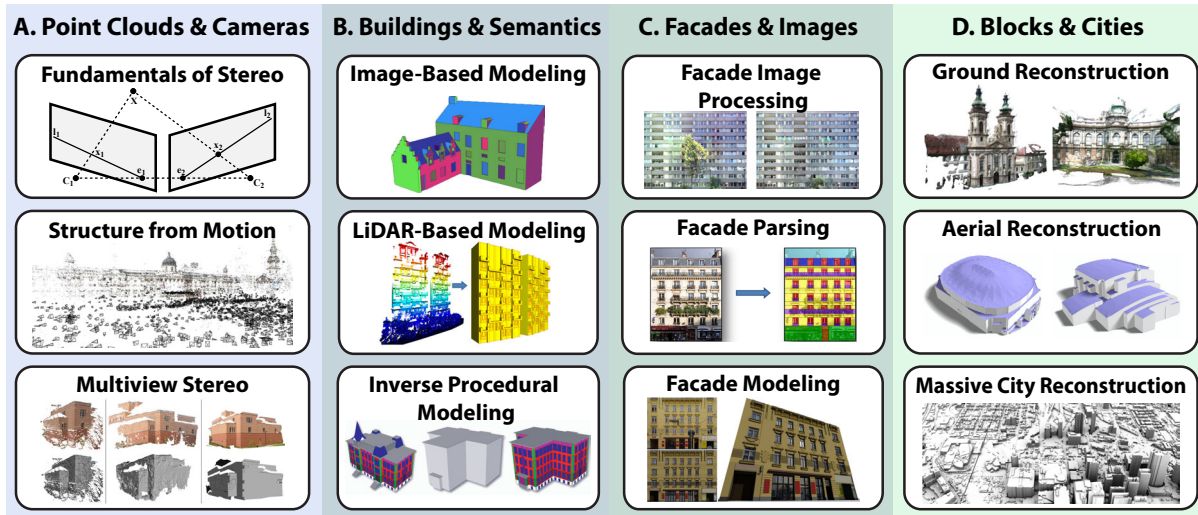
A. Point Clouds & Cameras

Fundamentals of Stereo

X

$l_1$

$l_2$

$x_1$

$x_2$

$e_1$

$e_2$

$C_1$

$C_2$

Structure from Motion

Multiview Stereo

B. Buildings & Semantics

Image-Based Modeling

LiDAR-Based Modeling

Inverse Procedural Modeling

C. Facades & Images

Facade Image Processing

Facade Parsing

Facade Modeling

D. Blocks & Cities

Ground Reconstruction

Aerial Reconstruction

Massive City Reconstruction